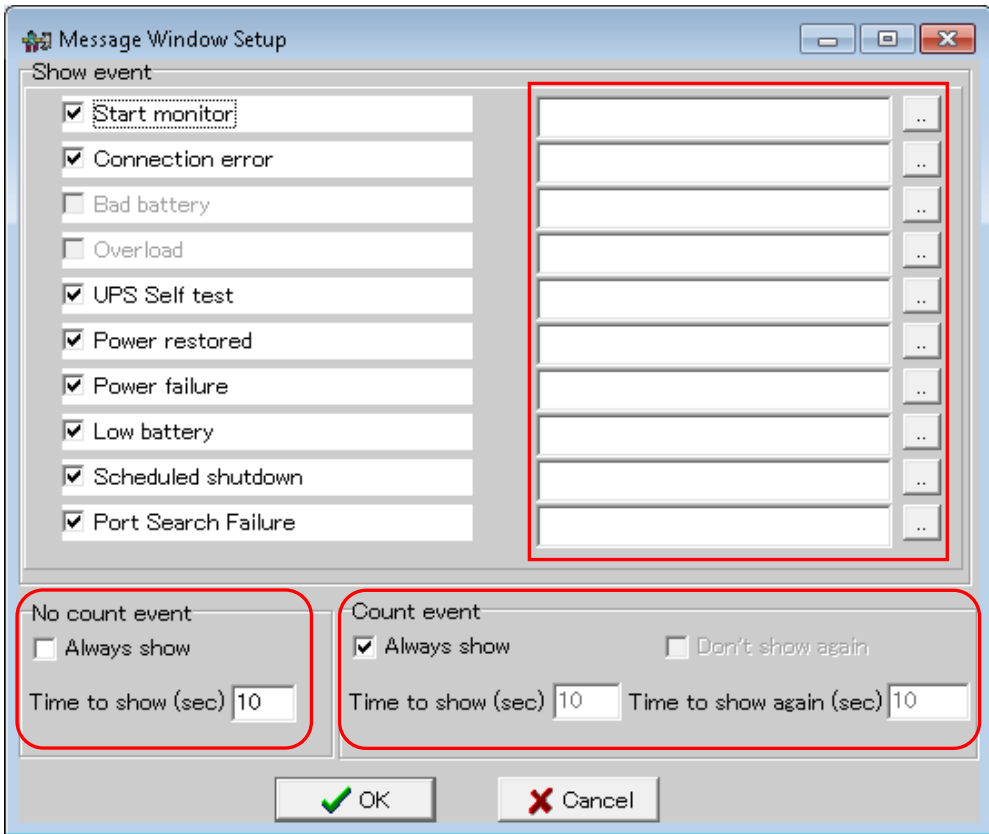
Message Window Setup

Show event

Start monitor ..
Connection error ..
Bad battery ..
Overload ..
UPS Self test ..
Power restored ..
Power failure ..
Low battery ..
Scheduled shutdown ..
Port Search Failure ..

No count event
Always show
Time to show (sec) 10

Count event
Always show
Don't show again
Time to show (sec) 10
Time to show again (sec) 10

OK
Cancel